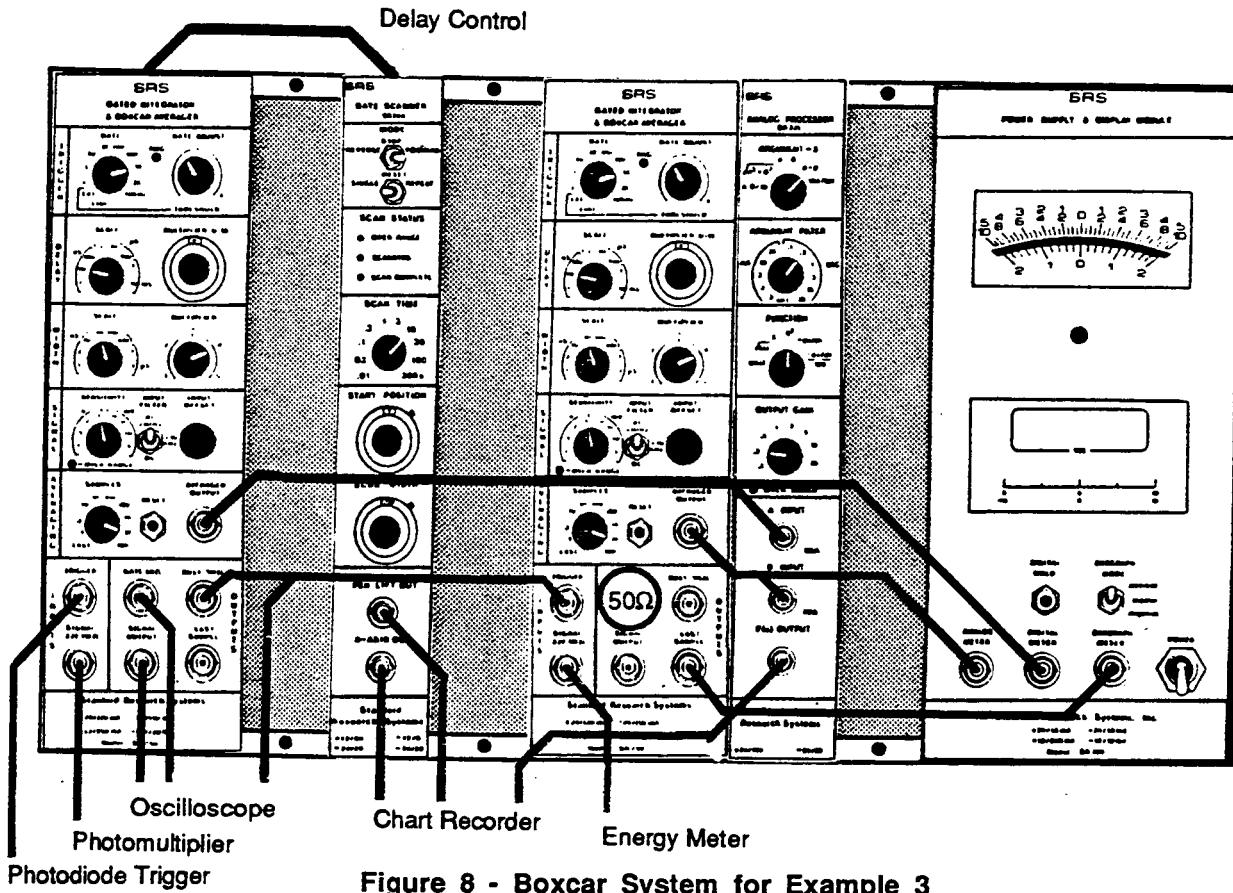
Delay Control

SRS
GATED INTEGRATOR
& BOXCAR AVERAGER

SRS
GATE SCANNER

SRS
GATED INTEGRATOR
& BOXCAR AVERAGER

SRS
ANALOG PROCESSOR

SRS
POWER SUPPLY & DISPLAY MODULE

SCAN STATUS

SCAN TIME

START POSITION

FUNCTION

OUTPUT GAIN

A INPUT

B INPUT

50Ω

Oscilloscope

Photomultiplier

Photodiode Trigger

Chart Recorder

Energy Meter

Figure 8 - Boxcar System for Example 3